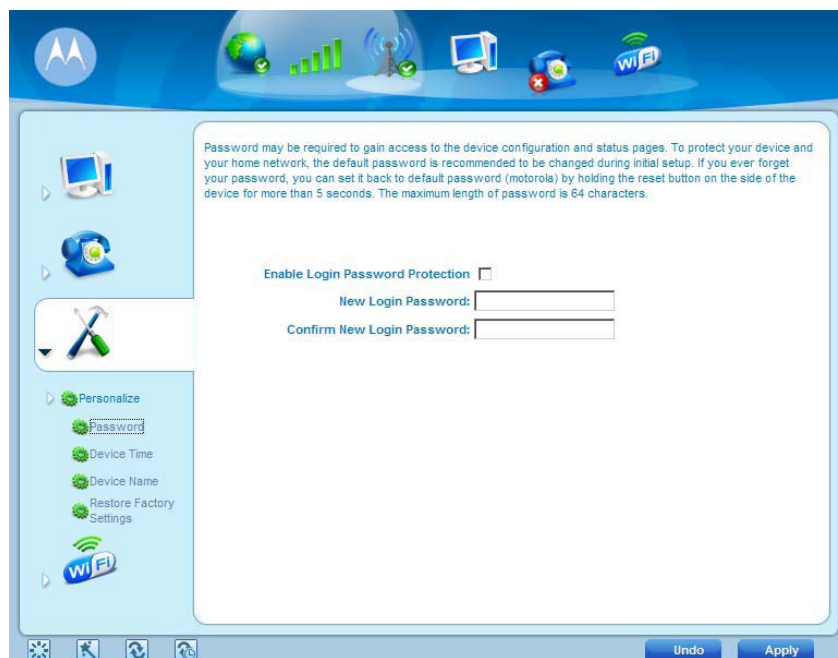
WiFi

Password may be required to gain access to the device configuration and status pages. To protect your device and your home network, the default password is recommended to be changed during initial setup. If you ever forget your password, you can set it back to default password (motorola) by holding the reset button on the side of the device for more than 5 seconds. The maximum length of password is 64 characters.

Enable Login Password Protection

New Login Password:

Confirm New Login Password:

Personalize

Password

Device Time

Device Name

Restore Factory Settings

WiFi

Undo

Apply